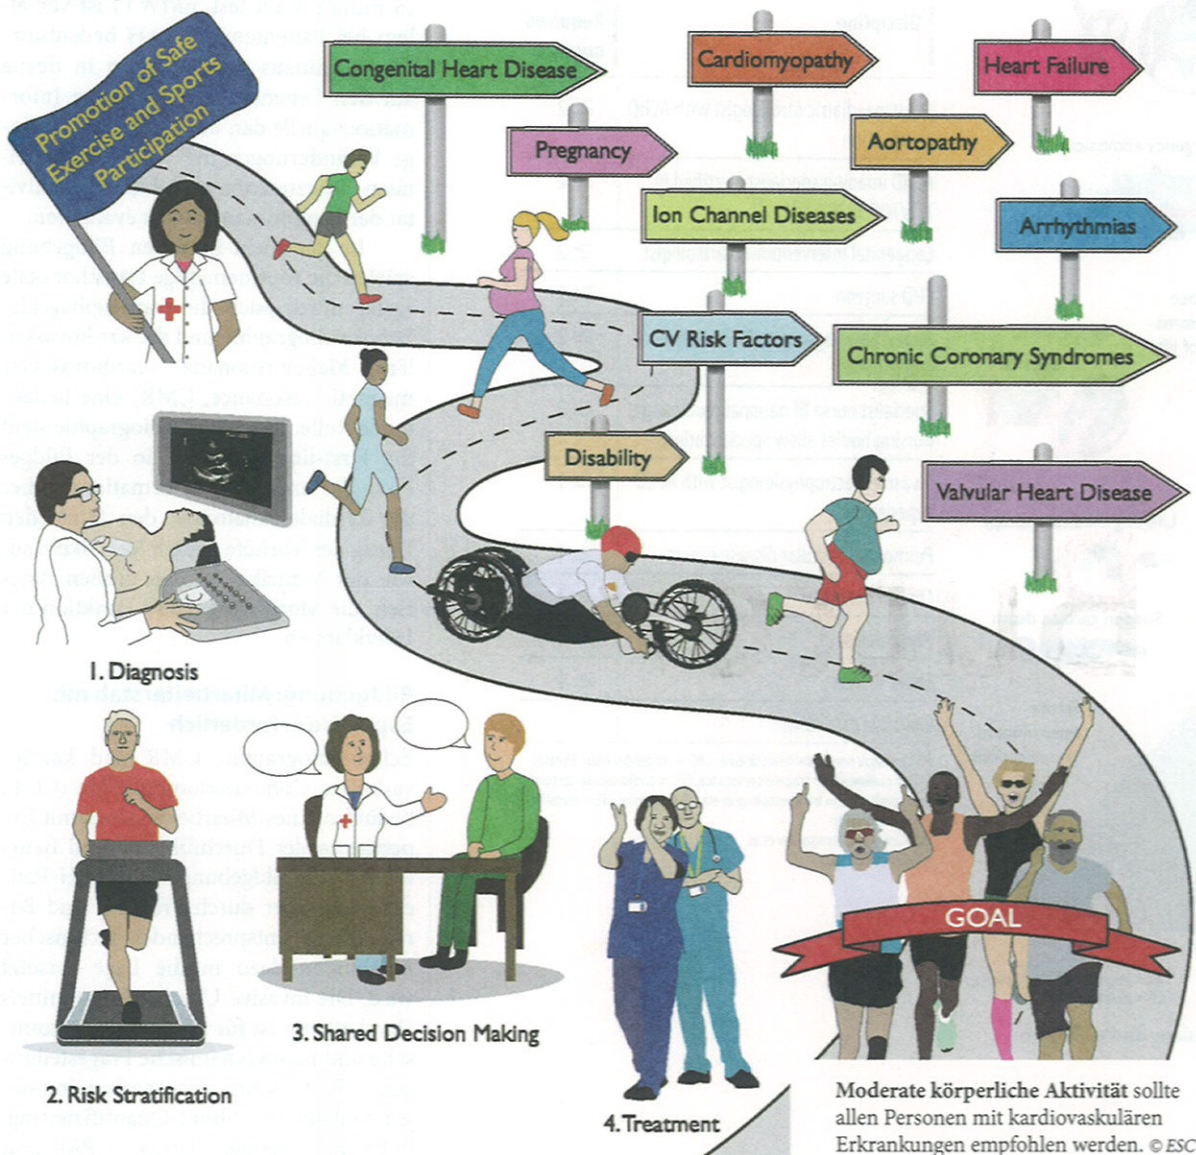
Promotion of Safe Exercise and Sports Participation

Congenital Heart Disease

Cardiomyopathy

Heart Failure

Pregnancy

Aortopathy

Ion Channel Diseases

Arrhythmias

CV Risk Factors

Chronic Coronary Syndromes

Disability

Valvular Heart Disease

GOAL

1. Diagnosis

2. Risk Stratification

3. Shared Decision Making

4. Treatment

**Moderate körperliche Aktivität** sollte allen Personen mit kardiovaskulären Erkrankungen empfohlen werden. © ESC